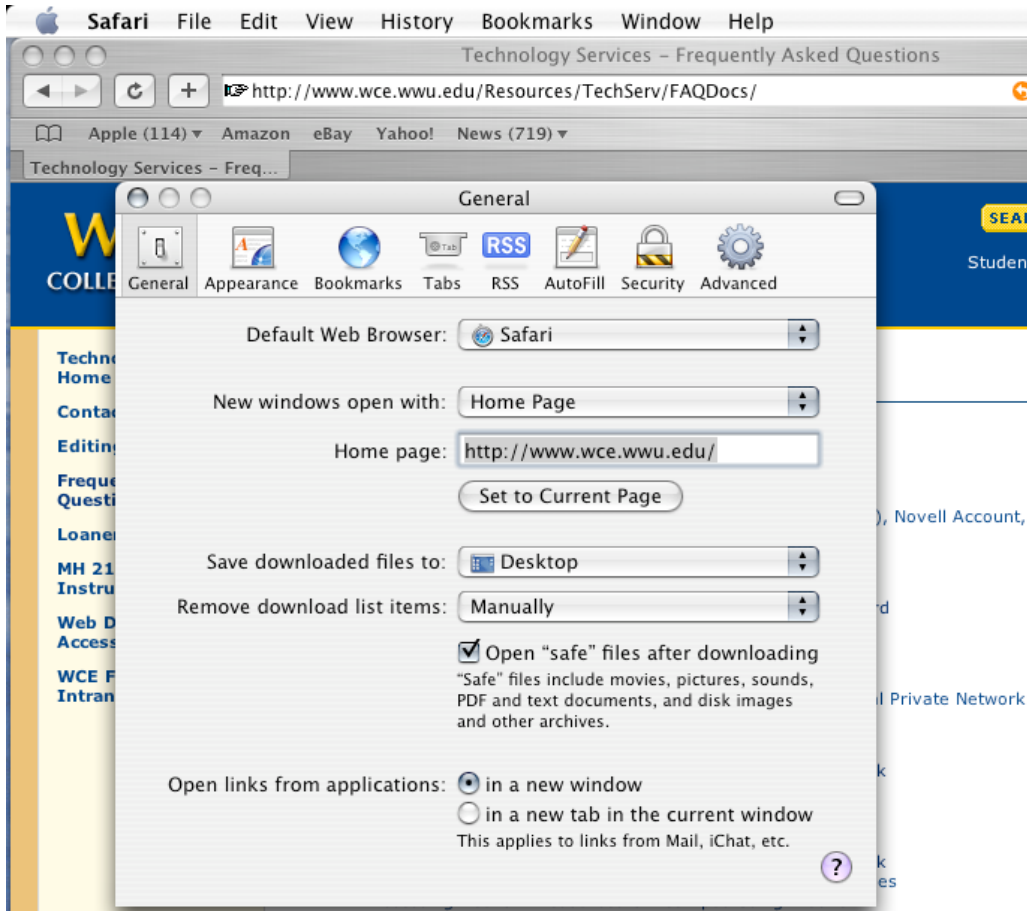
Safari File Edit View History Bookmarks Window Help

Technology Services – Frequently Asked Questions

http://www.wce.wwu.edu/Resources/TechServ/FAQDocs/

Apple (114) ▾ Amazon eBay Yahoo! News (719) ▾

Technology Services – Freq...

W
COLLE

SEA
Studen

Techno
Home
Contac
Editing
Freque
Questi
Loaner
MH 21
Instru
Web D
Access
WCE F
Intran

), Novell Account,
rd
l Private Network
k
k
es

General

General Appearance Bookmarks Tabs RSS AutoFill Security Advanced

Default Web Browser: Safari

New windows open with: Home Page

Home page: http://www.wce.wwu.edu/

Set to Current Page

Save downloaded files to: Desktop

Remove download list items: Manually

☑ Open “safe” files after downloading
“Safe” files include movies, pictures, sounds, PDF and text documents, and disk images and other archives.

Open links from applications: ◉ in a new window
○ in a new tab in the current window
This applies to links from Mail, iChat, etc.

?